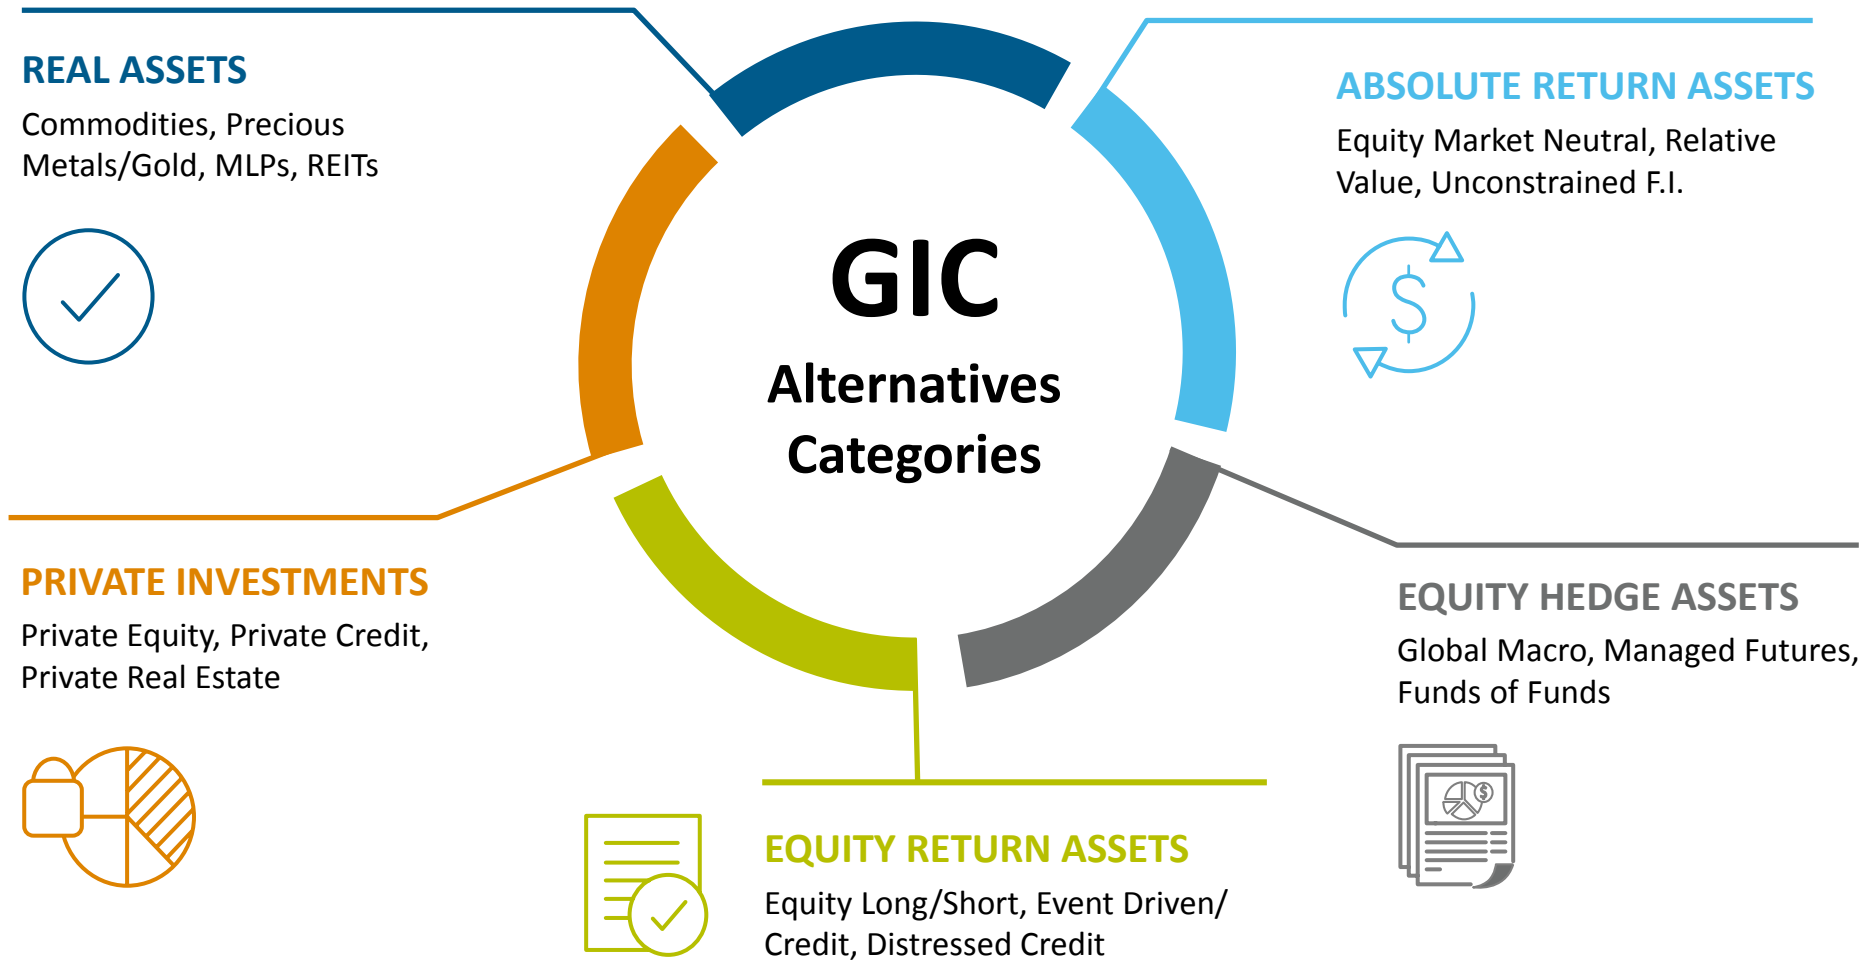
REAL ASSETS
Commodities, Precious Metals/Gold, MLPs, REITs

ABSOLUTE RETURN ASSETS
Equity Market Neutral, Relative Value, Unconstrained F.I.

GIC
Alternatives Categories

PRIVATE INVESTMENTS
Private Equity, Private Credit, Private Real Estate

EQUITY HEDGE ASSETS
Global Macro, Managed Futures, Funds of Funds

EQUITY RETURN ASSETS
Equity Long/Short, Event Driven/ Credit, Distressed Credit